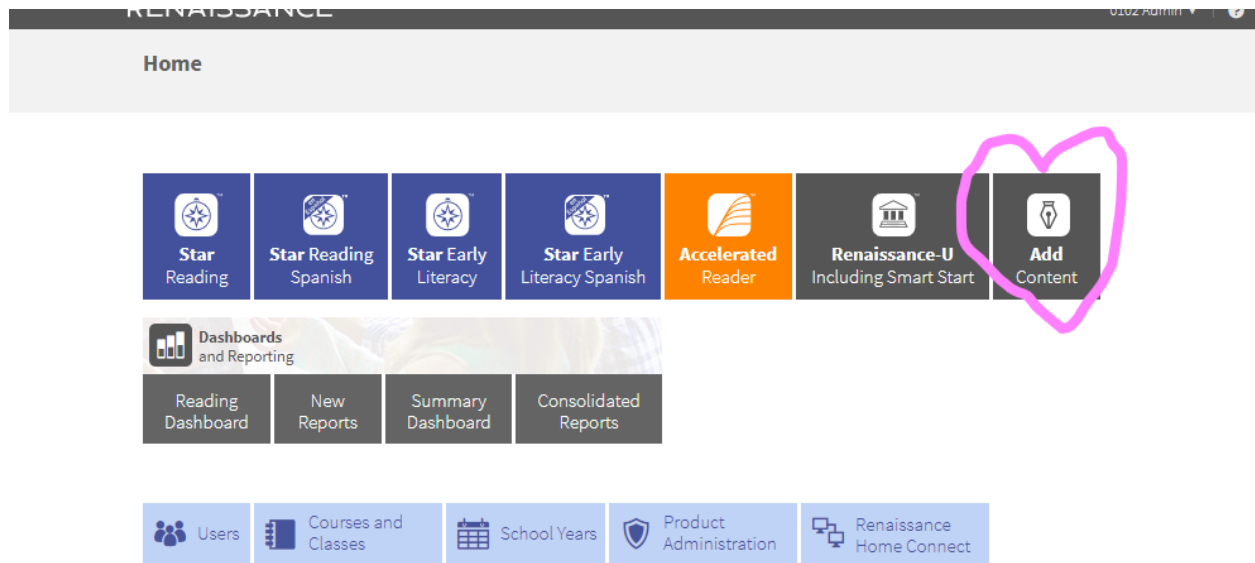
RENAISSANCE

0102 Admin ▾

Home

Star Reading

Star Reading Spanish

Star Early Literacy

Star Early Literacy Spanish

Accelerated Reader

Renaissance-U Including Smart Start

Add Content

Dashboards and Reporting

Reading Dashboard

New Reports

Summary Dashboard

Consolidated Reports

Users

Courses and Classes

School Years

Product Administration

Renaissance Home Connect